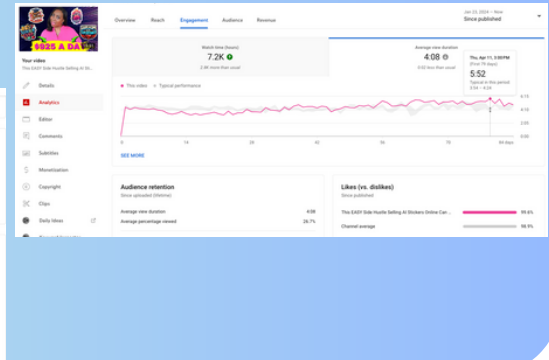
$925 A DA

Your video
The EASY Side Hustle Selling AI St...

Details
Analytics
Editor
Comments
Subtitles
Monetization
Copyright
Clips
Daily Ideas

Overview
Reach
Engagement
Audience
Revenue

Jan 23, 2024 – Now
Since published

Watch time (hours)
7.2K
2.9K more than usual

Average view duration
4:08
0:02 less than usual

Thu, Apr 11, 5:00 PM
(First 79 days)
5:52
Typical in this period
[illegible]

This video
Typical performance

6:15
4:10
2:05
0:00

0
14
28
42
56
70
84 days

SEE MORE

Audience retention
Since uploaded (lifetime)
Average view duration 4:08
Average percentage viewed 26.7%

Likes (vs. dislikes)
Since published
The EASY Side Hustle Selling AI Stickers Online Can... 99.4%
Channel average 98.9%